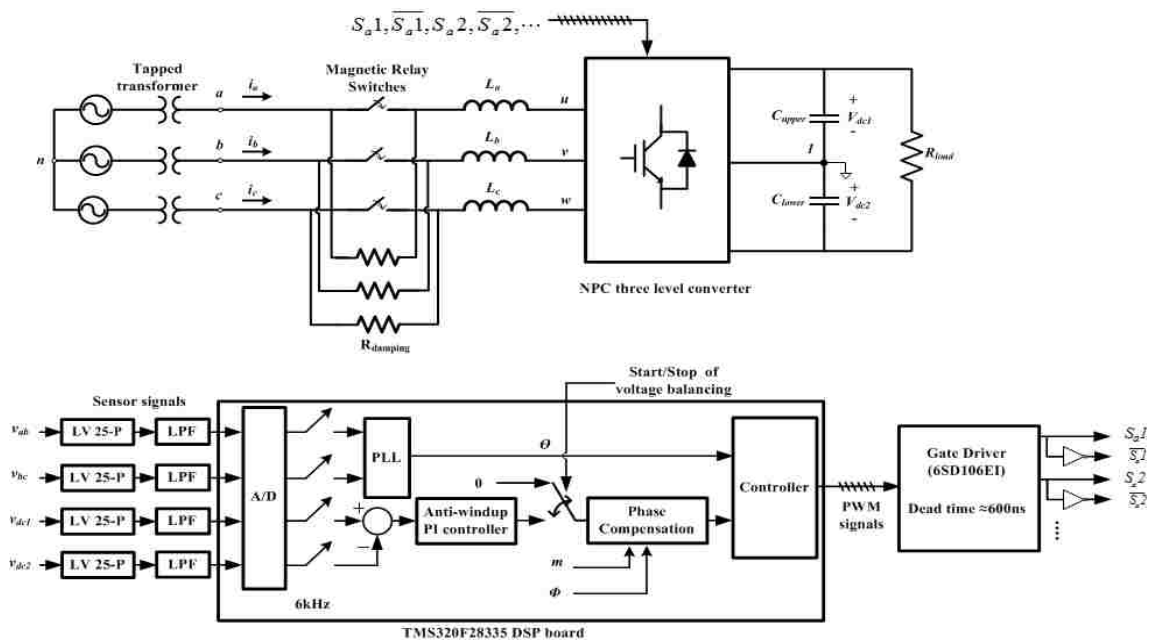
$S_a1, \overline{S_a1}, S_a2, \overline{S_a2}, \cdots$

Tapped transformer

Magnetic Relay Switches

$n$

$a$ $i_a$

$b$ $i_b$

$c$ $i_c$

$L_a$ $u$

$L_b$ $v$

$L_c$ $w$

$C_{upper}$ + $V_{dc1}$ -

$1$

$C_{lower}$ + $V_{dc2}$ -

$R_{load}$

R$_{damping}$

NPC three level converter

Sensor signals

$v_{ab}$ LV 25-P LPF

$v_{bc}$ LV 25-P LPF

$v_{dc1}$ LV 25-P LPF

$v_{dc2}$ LV 25-P LPF

A/D

6kHz

PLL

$\theta$

+

−

Anti-windup PI controller

0

Start/Stop of voltage balancing

Phase Compensation

$m$

$\phi$

Controller

TMS320F28335 DSP board

PWM signals

Gate Driver (6SD106EI)

Dead time ≈600ns

$S_a1$

$\overline{S_a1}$

$S_a2$

$\overline{S_a2}$

⋮